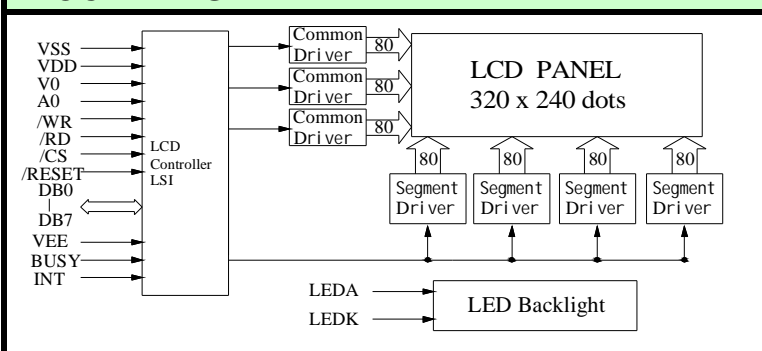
VSS
VDD
V0
A0
/WR
/RD
/CS
/RESET
DB0
|
DB7
VEE
BUSY
INT

LCD
Controller
LSI

Common
Driver
80
Common
Driver
80
Common
Driver
80

LCD PANEL
320 x 240 dots

80
80
80
80
Segment
Driver
Segment
Driver
Segment
Driver
Segment
Driver

LEDA
LEDK
LED Backlight